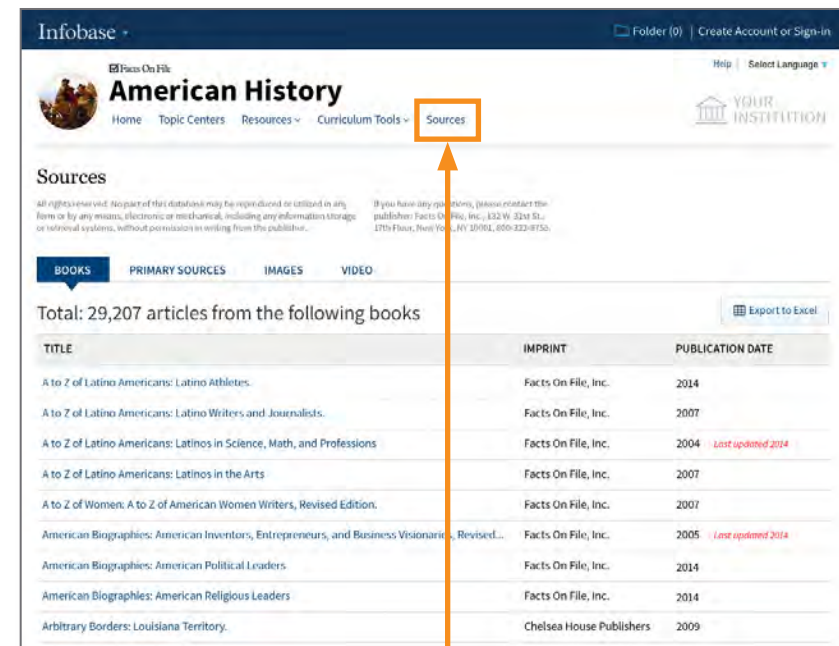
Infobase

Folder (0) | Create Account or Sign-in

Help | Select Language

Facts On File
American History

Home Topic Centers Resources Curriculum Tools Sources

YOUR INSTITUTION

Sources

All rights reserved. No part of this database may be reproduced or utilized in any form or by any means, electronic or mechanical, including any information storage or retrieval systems, without permission in writing from the publisher.

If you have any questions, please contact the publisher: Facts On File, Inc., 132 W. 31st St., 17th Floor, New York, NY 10001, 800-322-8755.

BOOKS PRIMARY SOURCES IMAGES VIDEO

Total: 29,207 articles from the following books

Export to Excel

| TITLE | IMPRINT | PUBLICATION DATE |
|---|---|---|
| A to Z of Latino Americans: Latino Athletes. | Facts On File, Inc. | 2014 |
| A to Z of Latino Americans: Latino Writers and Journalists. | Facts On File, Inc. | 2007 |
| A to Z of Latino Americans: Latinos in Science, Math, and Professions | Facts On File, Inc. | 2004 Last updated 2014 |
| A to Z of Latino Americans: Latinos in the Arts | Facts On File, Inc. | 2007 |
| A to Z of Women: A to Z of American Women Writers, Revised Edition. | Facts On File, Inc. | 2007 |
| American Biographies: American Inventors, Entrepreneurs, and Business Visionaries, Revised... | Facts On File, Inc. | 2005 Last updated 2014 |
| American Biographies: American Political Leaders | Facts On File, Inc. | 2014 |
| American Biographies: American Religious Leaders | Facts On File, Inc. | 2014 |
| Arbitrary Borders: Louisiana Territory. | Chelsea House Publishers | 2009 |